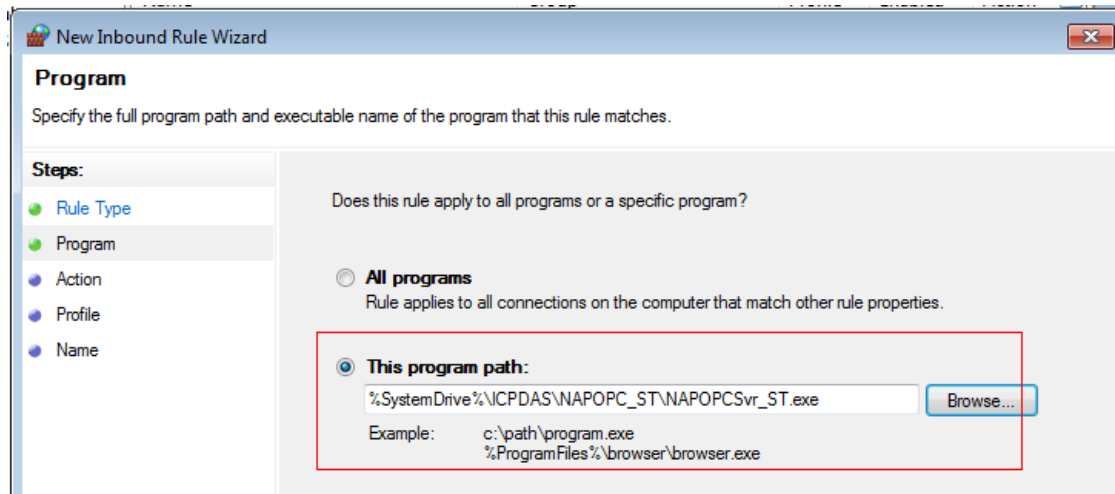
New Inbound Rule Wizard

Program

Specify the full program path and executable name of the program that this rule matches.

Steps:

Rule Type

Program

Action

Profile

Name

Does this rule apply to all programs or a specific program?

All programs

Rule applies to all connections on the computer that match other rule properties.

This program path:

%SystemDrive%\ICPDAS\NAPOPC_ST\NAPOPCSvr_ST.exe

Browse...

Example: c:\path\program.exe
%ProgramFiles%\browser\browser.exe